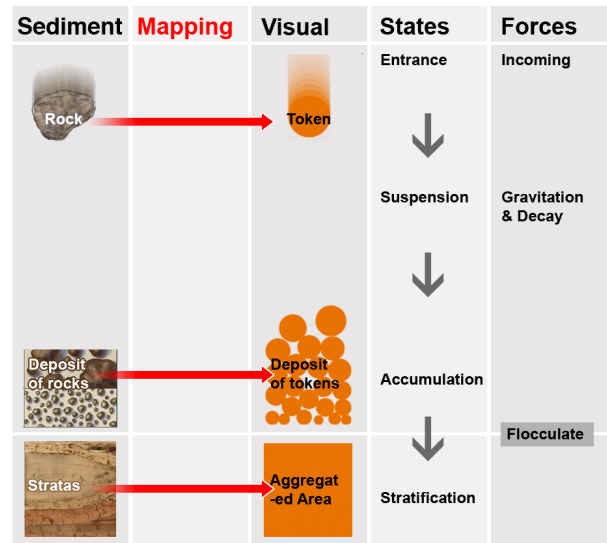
| Sediment | Mapping | Visual | States | Forces |
|---|---|---|---|---|
| Rock | | Token | Entrance | Incoming |
| | | | Suspension | Gravitation & Decay |
| Deposit of rocks | | Deposit of tokens | Accumulation | Flocculate |
| Stratas | | Aggregat -ed Area | Stratification | |